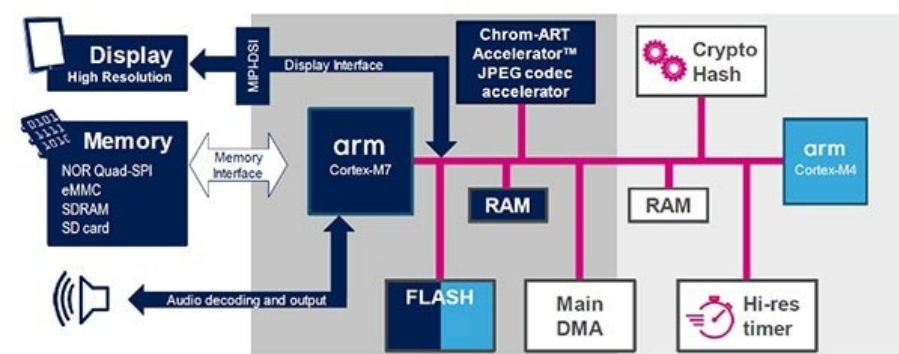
Display
High Resolution

MIPI-DSI

Display Interface

Chrom-ART Accelerator™ JPEG codec accelerator

Crypto Hash

Memory
NOR Quad-SPI
eMMC
SDRAM
SD card

Memory Interface

arm
Cortex-M7

RAM

RAM

arm
Cortex-M4

Audio decoding and output

FLASH

Main DMA

Hi-res timer